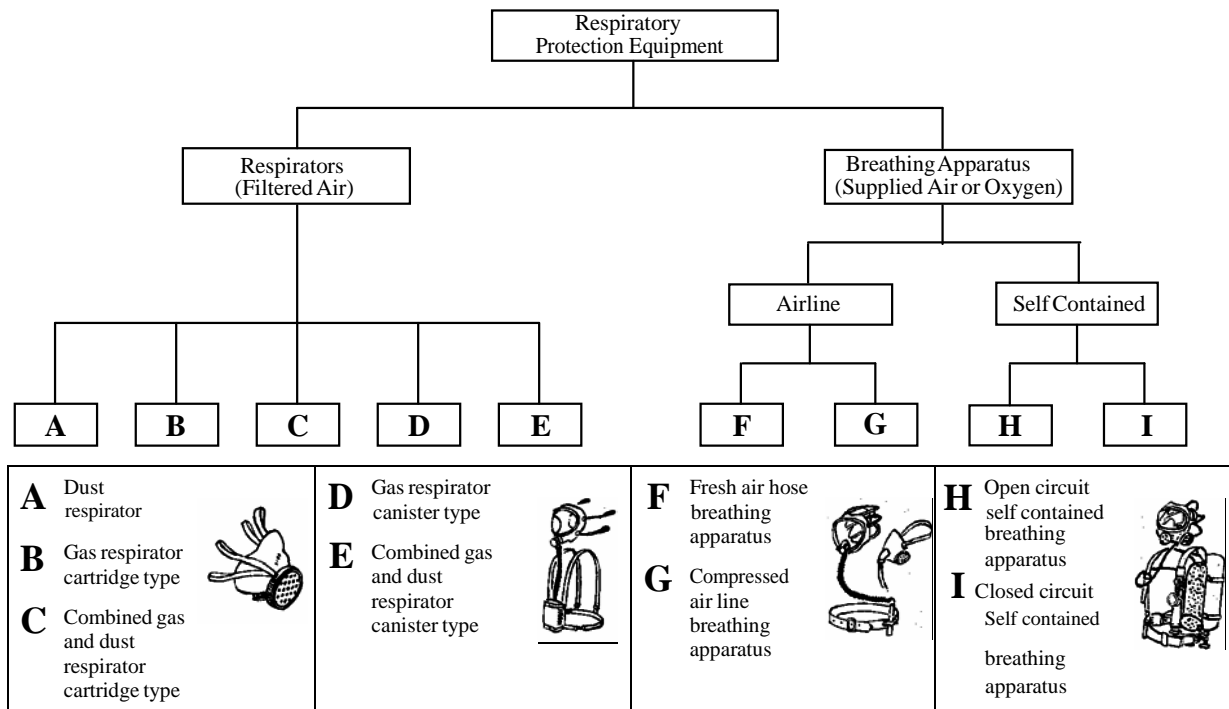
Respiratory Protection Equipment

Respirators (Filtered Air)

Breathing Apparatus (Supplied Air or Oxygen)

Airline

Self Contained

A

B

C

D

E

F

G

H

I

A Dust respirator

B Gas respirator cartridge type

C Combined gas and dust respirator cartridge type

D Gas respirator canister type

E Combined gas and dust respirator canister type

F Fresh air hose breathing apparatus

G Compressed air line breathing apparatus

H Open circuit self contained breathing apparatus

I Closed circuit Self contained breathing apparatus